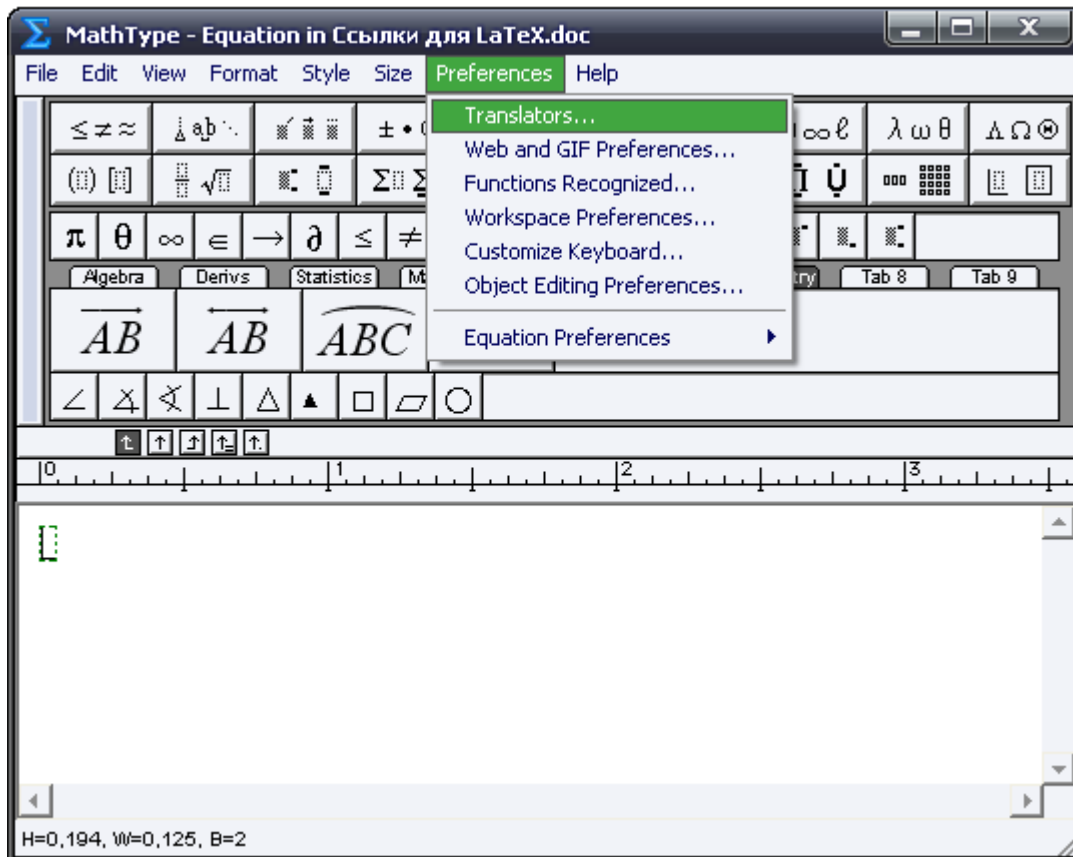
MathType - Equation in Ссылки для LaTeX.doc

File Edit View Format Style Size Preferences Help

Translators...
Web and GIF Preferences...
Functions Recognized...
Workspace Preferences...
Customize Keyboard...
Object Editing Preferences...
Equation Preferences

$\leq \neq \approx$ $\pm \bullet$ $\infty \ell$ $\lambda \omega \theta$ $\Lambda \Omega \Theta$

$\pi$ $\theta$ $\infty$ $\in$ $\rightarrow$ $\partial$ $\leq$ $\neq$

Algebra Derivs Statistics M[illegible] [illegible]try Tab 8 Tab 9

$\overrightarrow{AB}$ $\overleftrightarrow{AB}$ $\overset{\frown}{ABC}$

$\angle$ $\perp$ $\triangle$ $\blacktriangle$ $\square$ $\bigcirc$

0 1 2 3

H=0,194, W=0,125, B=2